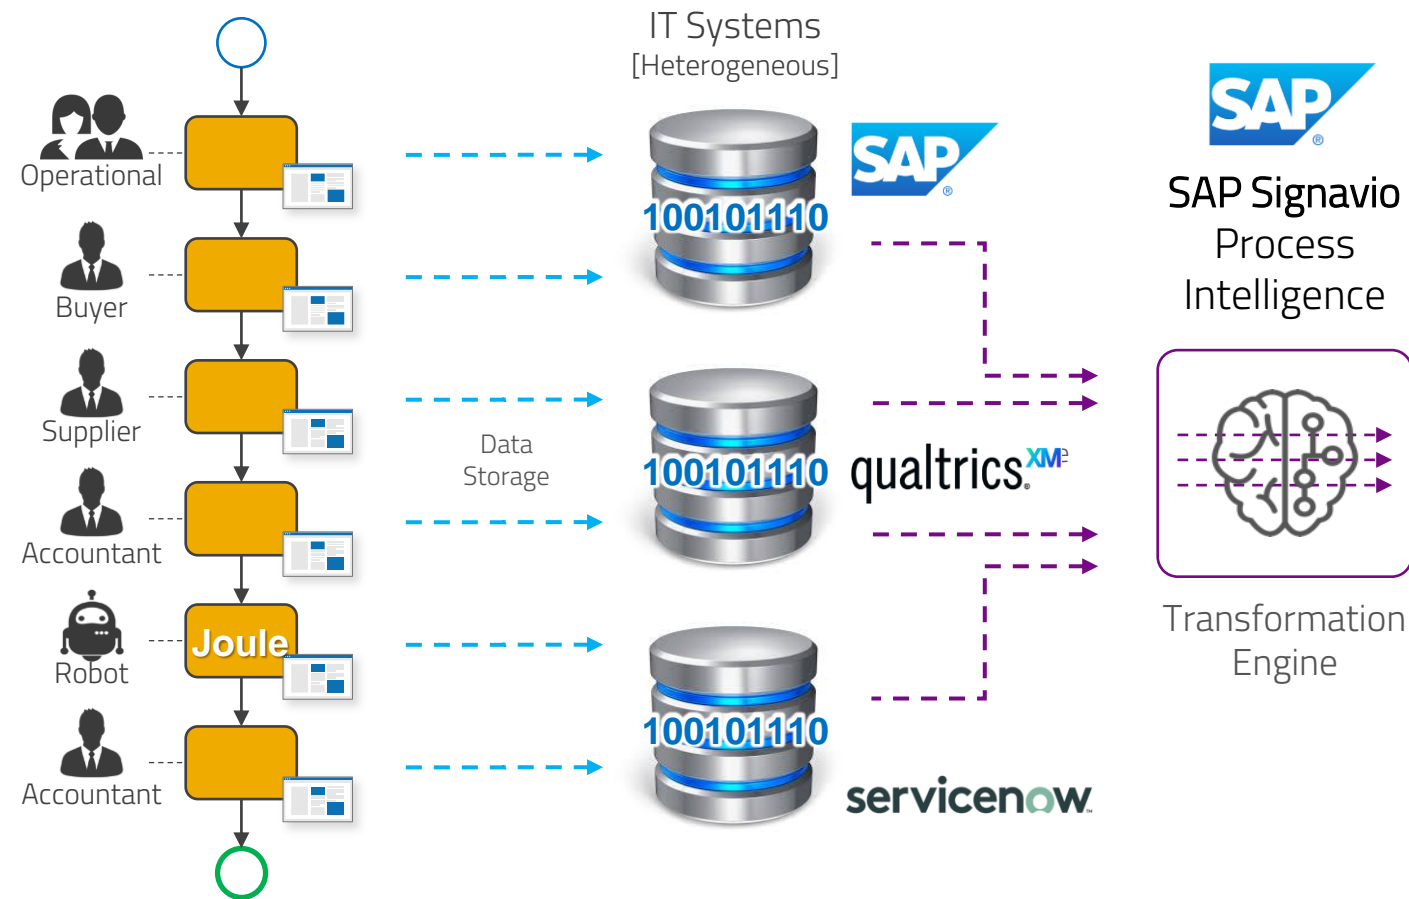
IT Systems
[Heterogeneous]

Operational

Buyer

Supplier

Accountant

Joule

Robot

Accountant

Data Storage

100101110

SAP

100101110

qualtrics XM

100101110

servicenow

SAP

SAP Signavio Process Intelligence

Transformation Engine